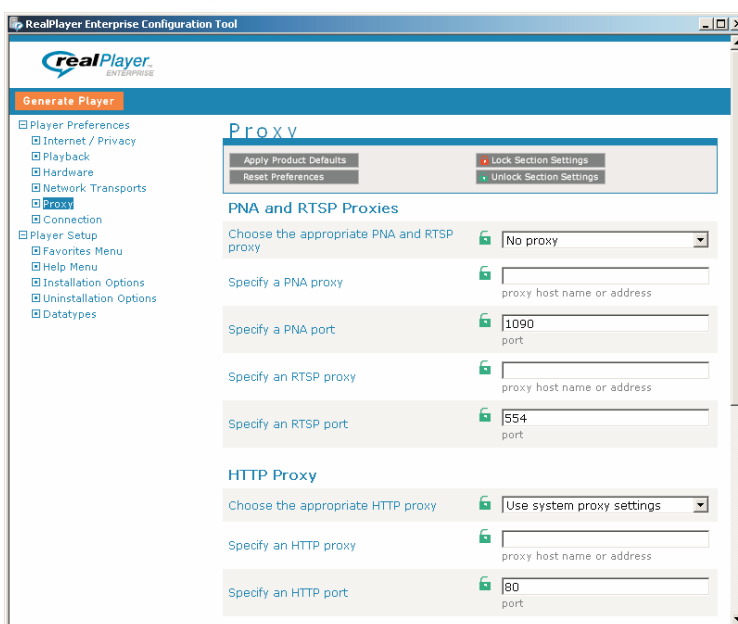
RealPlayer Enterprise Configuration Tool

realPlayer. ENTERPRISE

Generate Player

Player Preferences
Internet / Privacy
Playback
Hardware
Network Transports
Proxy
Connection
Player Setup
Favorites Menu
Help Menu
Installation Options
Uninstallation Options
Datatypes

Proxy

Apply Product Defaults
Reset Preferences
Lock Section Settings
Unlock Section Settings

PNA and RTSP Proxies

Choose the appropriate PNA and RTSP proxy
No proxy

Specify a PNA proxy
proxy host name or address

Specify a PNA port
1090
port

Specify an RTSP proxy
proxy host name or address

Specify an RTSP port
554
port

HTTP Proxy

Choose the appropriate HTTP proxy
Use system proxy settings

Specify an HTTP proxy
proxy host name or address

Specify an HTTP port
80
port